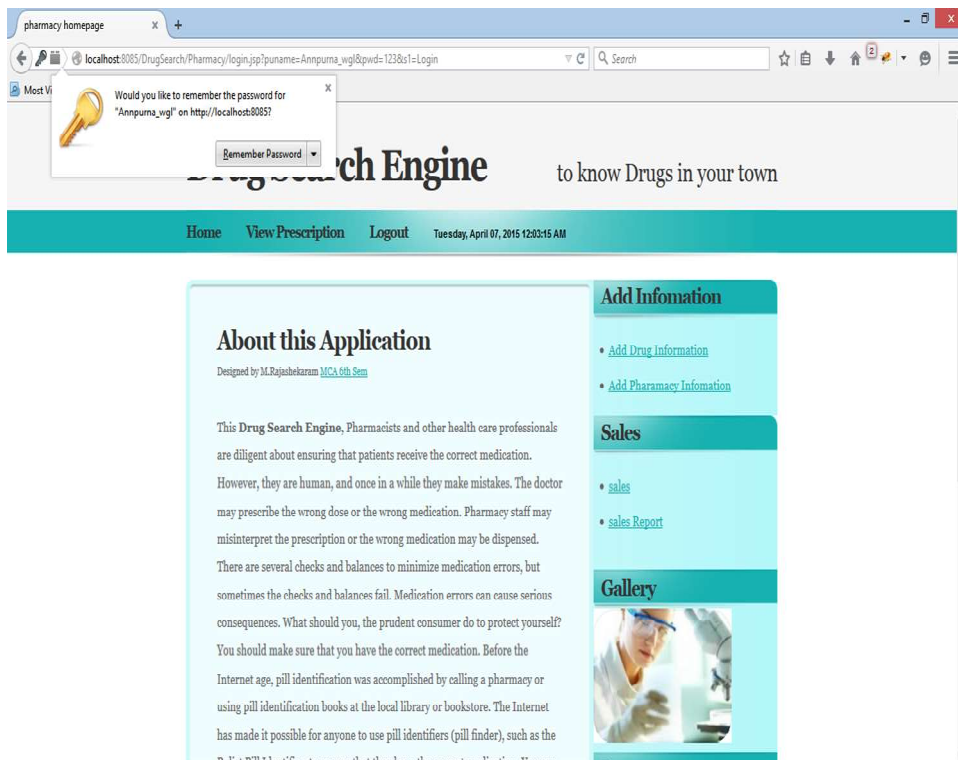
pharmacy homepage × +

localhost:8085/DrugSearch/Pharmacy/login.jsp?puname=Annpurna_wgl&pwd=123&s1=Login

Search

2

Most Vi

Would you like to remember the password for "Annpurna_wgl" on http://localhost:8085?

Remember Password

Drug Search Engine

to know Drugs in your town

Home View Prescription Logout Tuesday, April 07, 2015 12:03:15 AM

About this Application

Designed by M.Rajashekaram MCA 6th Sem

This Drug Search Engine, Pharmacists and other health care professionals are diligent about ensuring that patients receive the correct medication. However, they are human, and once in a while they make mistakes. The doctor may prescribe the wrong dose or the wrong medication. Pharmacy staff may misinterpret the prescription or the wrong medication may be dispensed. There are several checks and balances to minimize medication errors, but sometimes the checks and balances fail. Medication errors can cause serious consequences. What should you, the prudent consumer do to protect yourself? You should make sure that you have the correct medication. Before the Internet age, pill identification was accomplished by calling a pharmacy or using pill identification books at the local library or bookstore. The Internet has made it possible for anyone to use pill identifiers (pill finder), such as the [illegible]

Add Infomation

Add Drug Information

Add Pharamacy Infomation

Sales

sales

sales Report

Gallery